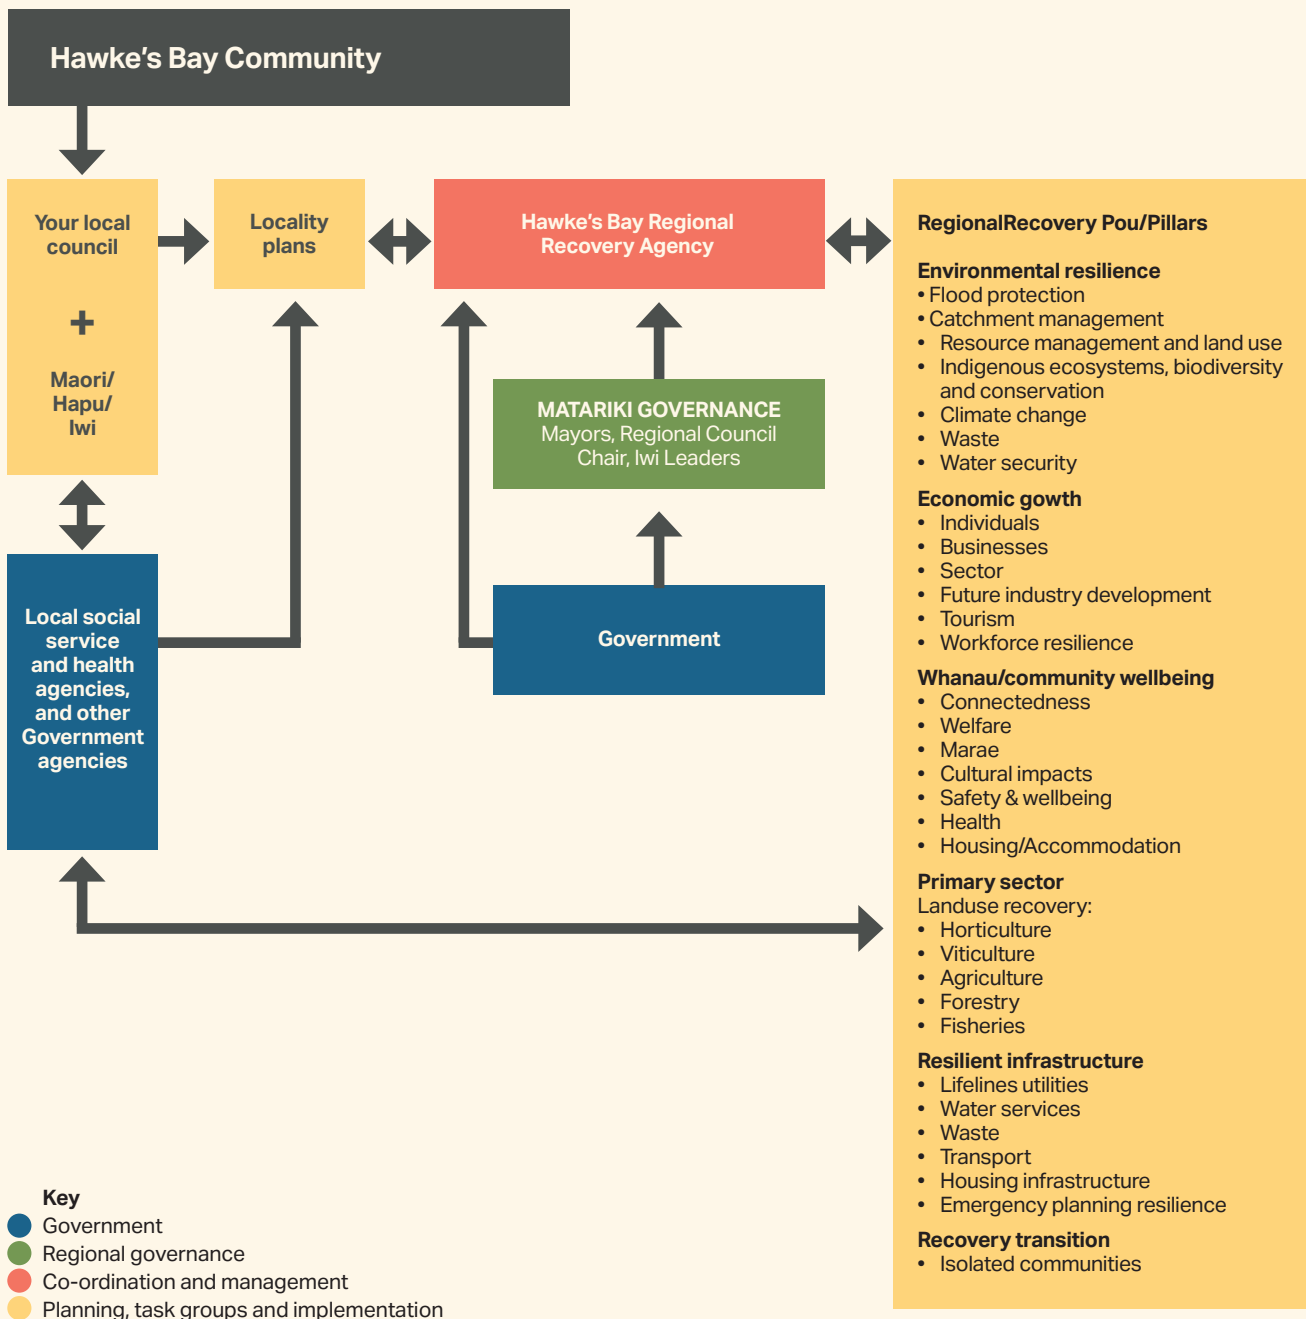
Hawke's Bay Community

Your local council

+

Maori/ Hapu/ Iwi

Locality plans

Hawke's Bay Regional Recovery Agency

MATARIKI GOVERNANCE
Mayors, Regional Council Chair, Iwi Leaders

Government

Local social service and health agencies, and other Government agencies

RegionalRecovery Pou/Pillars

Environmental resilience
• Flood protection
• Catchment management
• Resource management and land use
• Indigenous ecosystems, biodiversity and conservation
• Climate change
• Waste
• Water security

Economic gowth
• Individuals
• Businesses
• Sector
• Future industry development
• Tourism
• Workforce resilience

Whanau/community wellbeing
• Connectedness
• Welfare
• Marae
• Cultural impacts
• Safety & wellbeing
• Health
• Housing/Accommodation

Primary sector
Landuse recovery:
• Horticulture
• Viticulture
• Agriculture
• Forestry
• Fisheries

Resilient infrastructure
• Lifelines utilities
• Water services
• Waste
• Transport
• Housing infrastructure
• Emergency planning resilience

Recovery transition
• Isolated communities

Key
Government
Regional governance
Co-ordination and management
Planning, task groups and implementation